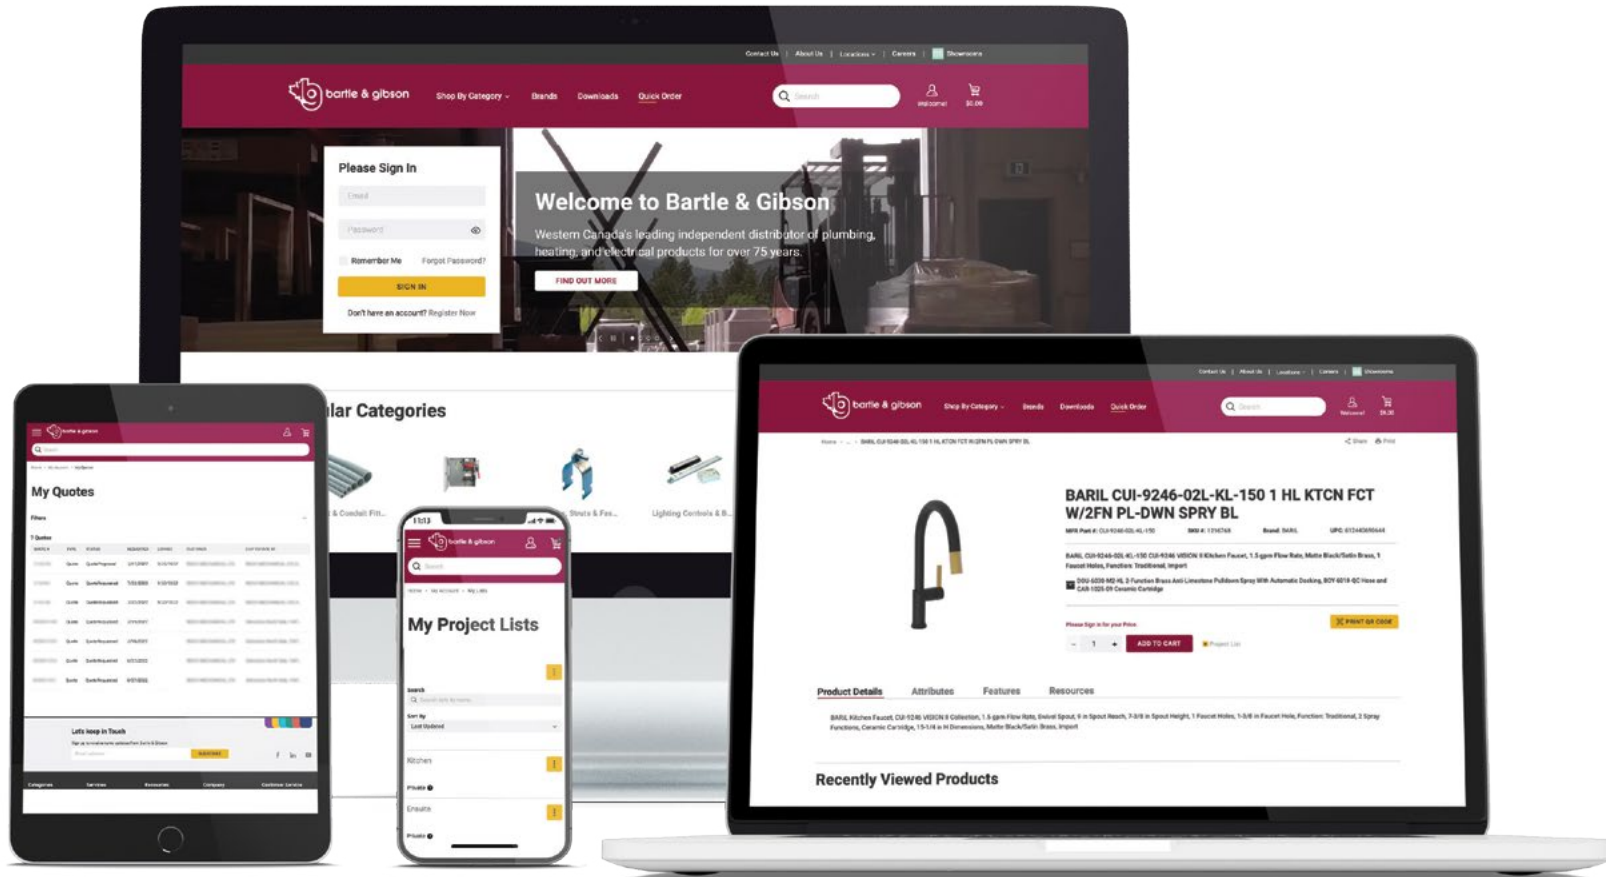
Contact Us | About Us | Locations | Careers | Showrooms

bartle & gibson

Shop By Category

Brands

Downloads

Quick Order

Search

Welcome

$0.00

Please Sign In

Email

Password

Remember Me

Forgot Password?

SIGN IN

Don't have an account? Register Now

Welcome to Bartle & Gibson

Western Canada's leading independent distributor of plumbing, heating, and electrical products for over 75 years.

FIND OUT MORE

lar Categories

& Conduit Fit...

Struts & Fas...

Lighting Controls & B...

bartle & gibson

My Quotes

Filters

Lets keep in Touch

Categories

Services

Resources

Company

Customer Service

11:13

bartle & gibson

Search

My Project Lists

Search

Sort By

Last Updated

Kitchen

Private

Ensuite

Private

Contact Us | About Us | Locations | Careers | Showrooms

bartle & gibson

Shop By Category

Brands

Downloads

Quick Order

Search

Welcome

$0.00

BARIL CUI-9246-02L-KL-150 1 HL KTCN FCT W/2FN PL-DWN SPRY BL

Brand: BARIL

Please Sign In for your Price

1

ADD TO CART

PRINT OR CODE

Project List

Product Details

Attributes

Features

Resources

Recently Viewed Products